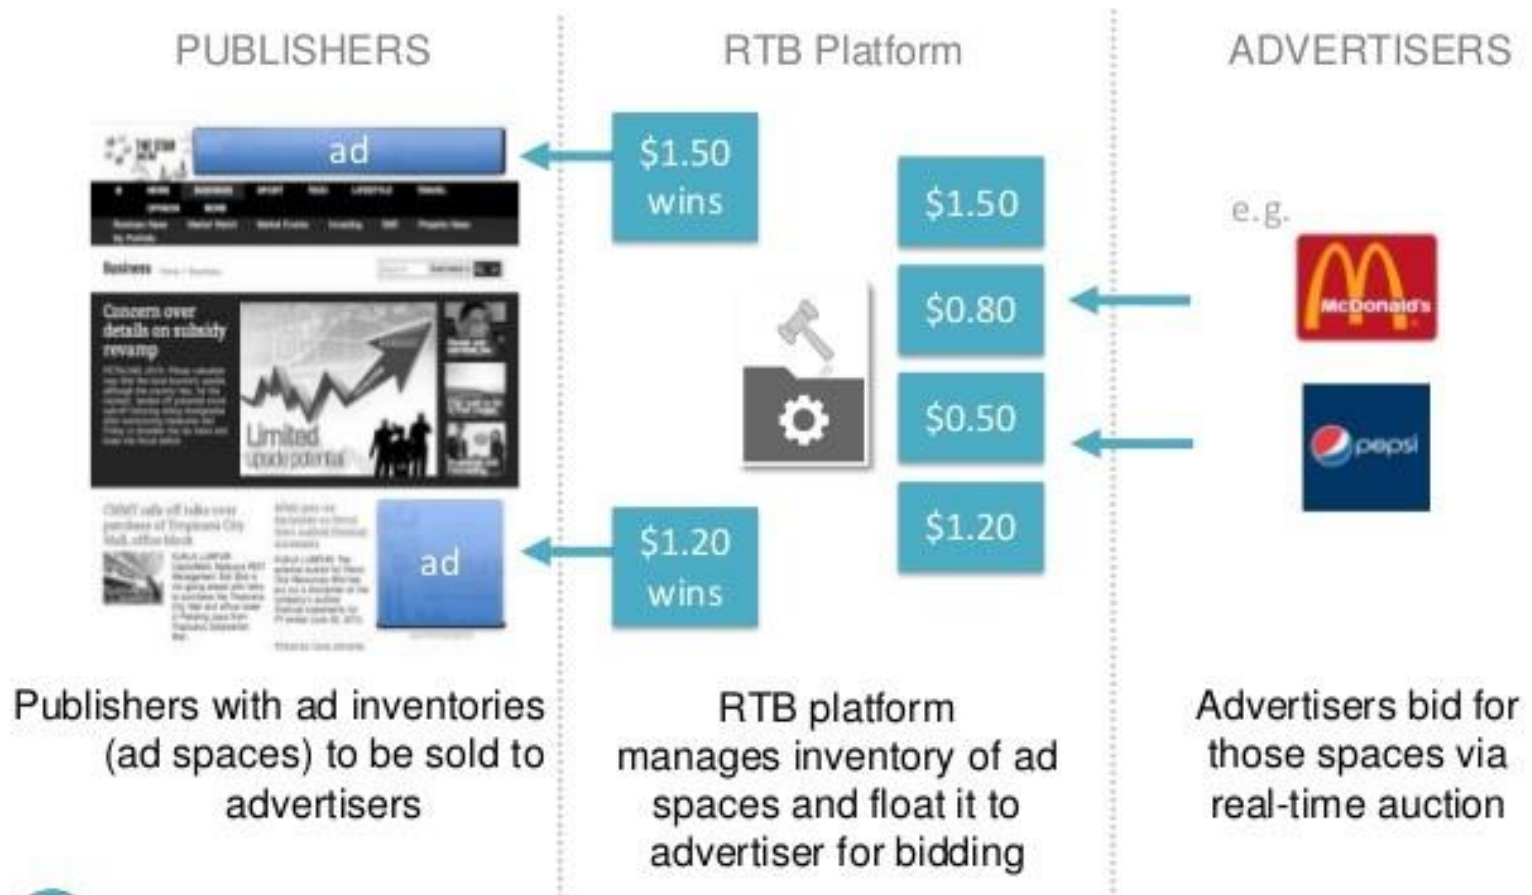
PUBLISHERS

RTB Platform

ADVERTISERS

ad

$1.50 wins

Business

Concerns over details on subsidy revamp

Limited upside potential

ad

$1.20 wins

$1.50

$0.80

$0.50

$1.20

e.g.

McDonald's

pepsi

Publishers with ad inventories (ad spaces) to be sold to advertisers

RTB platform manages inventory of ad spaces and float it to advertiser for bidding

Advertisers bid for those spaces via real-time auction